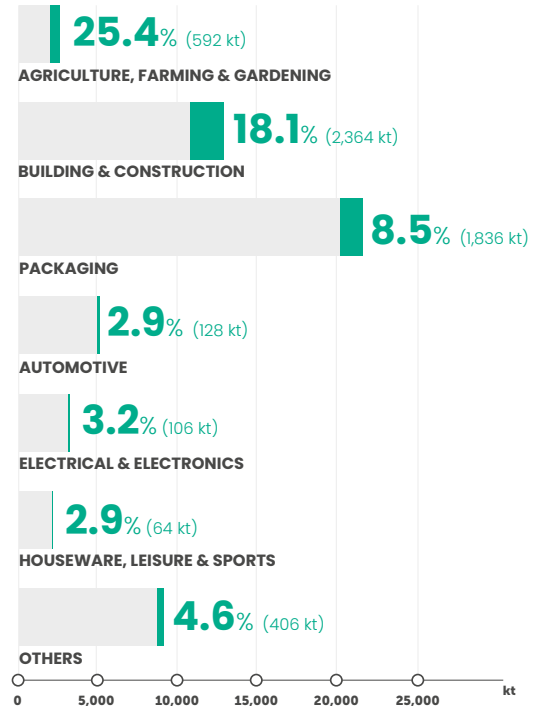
25.4% (592 kt)
AGRICULTURE, FARMING & GARDENING

18.1% (2,364 kt)
BUILDING & CONSTRUCTION

8.5% (1,836 kt)
PACKAGING

2.9% (128 kt)
AUTOMOTIVE

3.2% (106 kt)
ELECTRICAL & ELECTRONICS

2.9% (64 kt)
HOUSEWARE, LEISURE & SPORTS

4.6% (406 kt)
OTHERS

0
5,000
10,000
15,000
20,000
25,000
kt